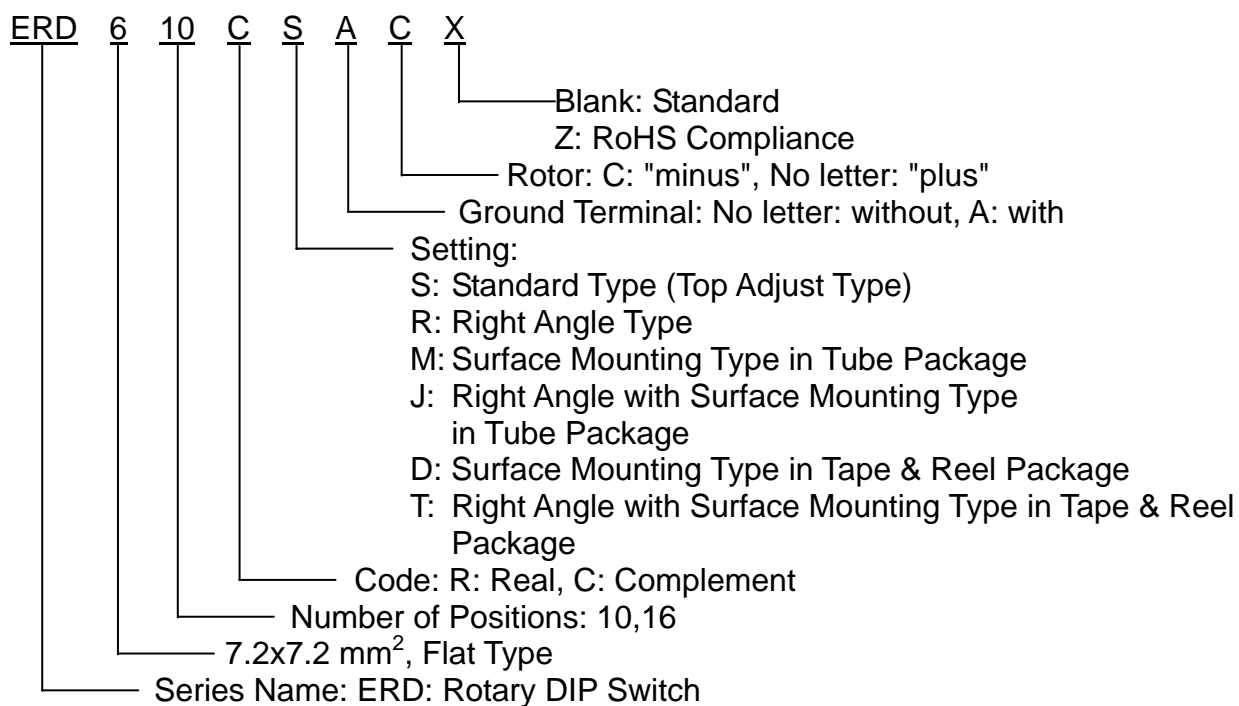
ERD 6 10 C S A C X

Blank: Standard
Z: RoHS Compliance

Rotor: C: "minus", No letter: "plus"

Ground Terminal: No letter: without, A: with

Setting:
S: Standard Type (Top Adjust Type)
R: Right Angle Type
M: Surface Mounting Type in Tube Package
J: Right Angle with Surface Mounting Type in Tube Package
D: Surface Mounting Type in Tape & Reel Package
T: Right Angle with Surface Mounting Type in Tape & Reel Package

Code: R: Real, C: Complement

Number of Positions: 10,16

7.2x7.2 mm$^2$, Flat Type

Series Name: ERD: Rotary DIP Switch